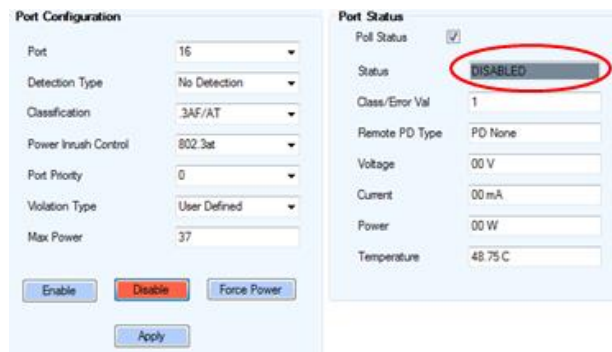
Port Configuration

Port 16
Detection Type No Detection
Classification .3AF/AT
Power Inrush Control 802.3at
Port Priority 0
Violation Type User Defined
Max Power 37

Enable Disable Force Power

Apply

Port Status

Poll Status
Status DISABLED
Class/Error Val 1
Remote PD Type PD None
Voltage 00 V
Current 00 mA
Power 00 W
Temperature 48.75 C